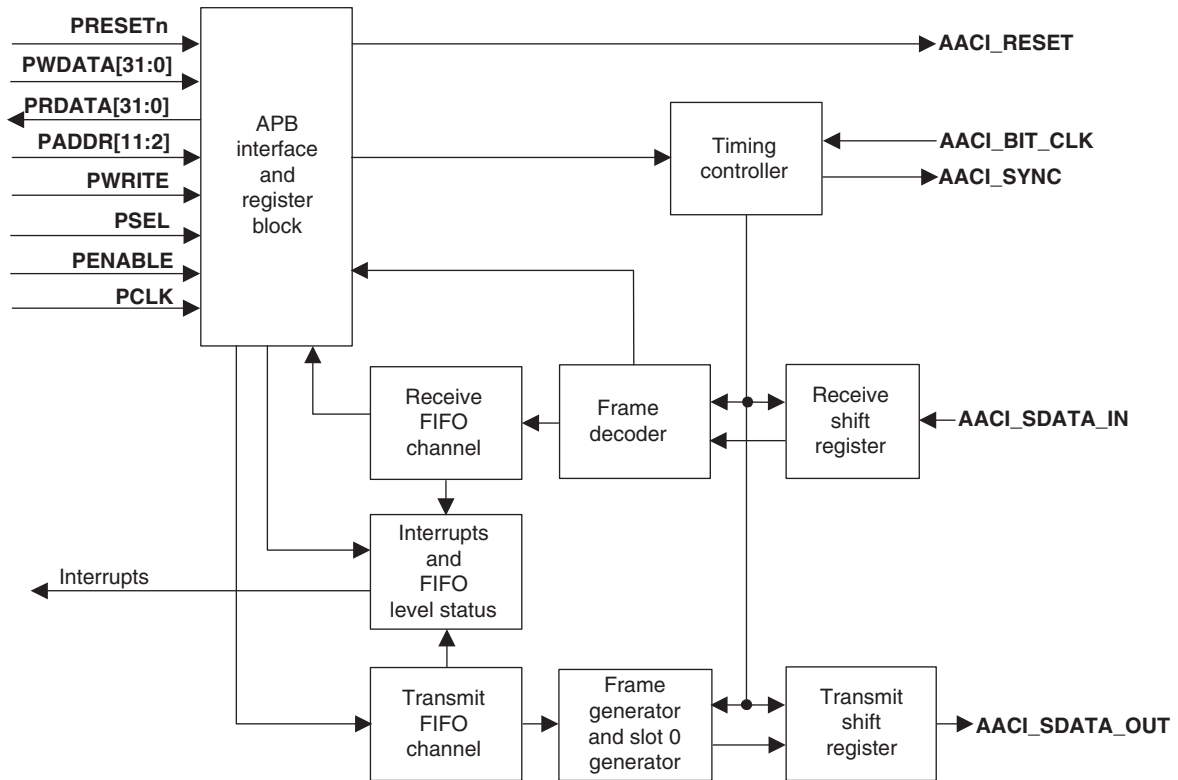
PRESETn
PWDATA[31:0]
PRDATA[31:0]
PADDR[11:2]
PWRITE
PSEL
PENABLE
PCLK

APB interface and register block

AACI_RESET

Timing controller

AACI_BIT_CLK
AACI_SYNC

Receive FIFO channel

Frame decoder

Receive shift register

AACI_SDATA_IN

Interrupts

Interrupts and FIFO level status

Transmit FIFO channel

Frame generator and slot 0 generator

Transmit shift register

AACI_SDATA_OUT